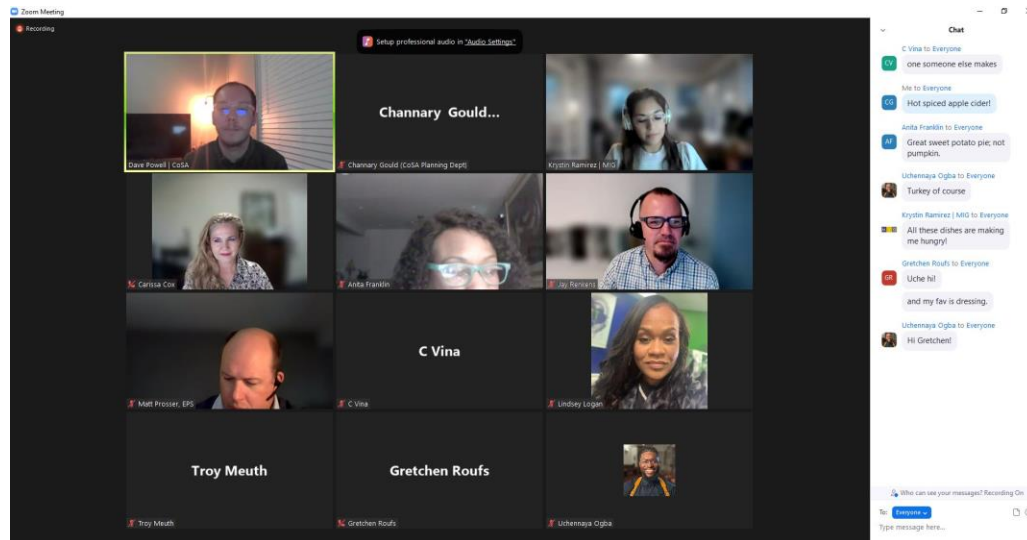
Zoom Meeting

Recording

Setup professional audio in "Audio Settings"

Dave Powell | CoSA

Channary Gould...

Channary Gould (CoSA Planning Dept)

Krystin Ramirez | MIG

Carissa Cox

Anita Franklin

Jay Renkens

Matt Prosser, EPS

C Vina

C Vina

Lindsey Logan

Troy Meuth

Troy Meuth

Gretchen Roufs

Gretchen Roufs

Uchennaya Ogba

Chat

C Vina to Everyone

CV one someone else makes

Me to Everyone

CG Hot spiced apple cider!

Anita Franklin to Everyone

AF Great sweet potato pie; not pumpkin.

Uchennaya Ogba to Everyone

Turkey of course

Krystin Ramirez | MIG to Everyone

All these dishes are making me hungry!

Gretchen Roufs to Everyone

GR Uche hi!

and my fav is dressing.

Uchennaya Ogba to Everyone

Hi Gretchen!

Who can see your messages? Recording On

To: Everyone

Type message here...